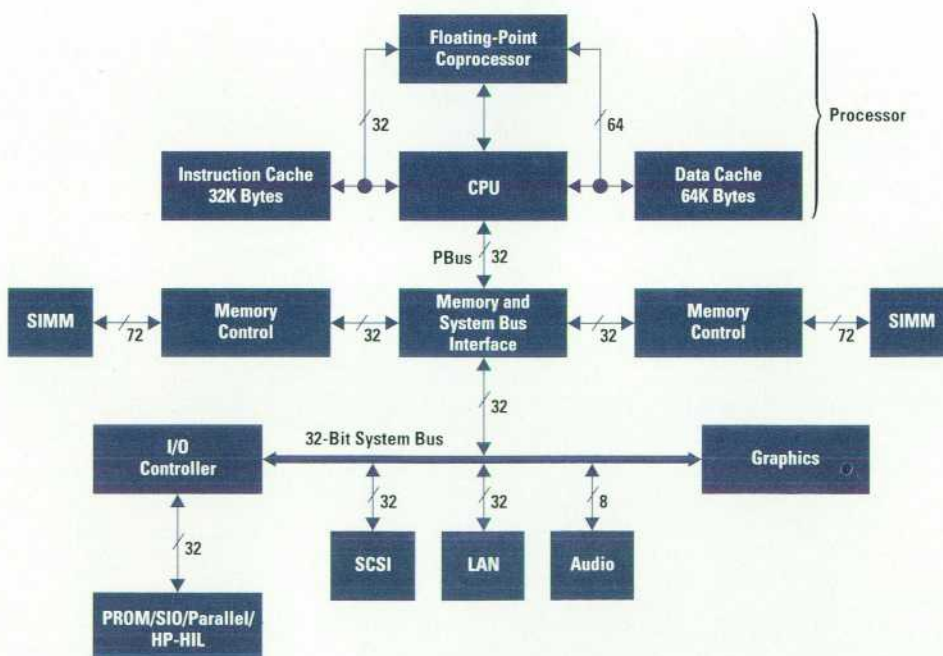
Floating-Point Coprocessor

32

64

Processor

Instruction Cache 32K Bytes

CPU

Data Cache 64K Bytes

PBus 32

SIMM

72

Memory Control

32

Memory and System Bus Interface

32

Memory Control

72

SIMM

32

I/O Controller

32-Bit System Bus

Graphics

32

32

8

32

SCSI

LAN

Audio

PROM/SIO/Parallel/ HP-HIL